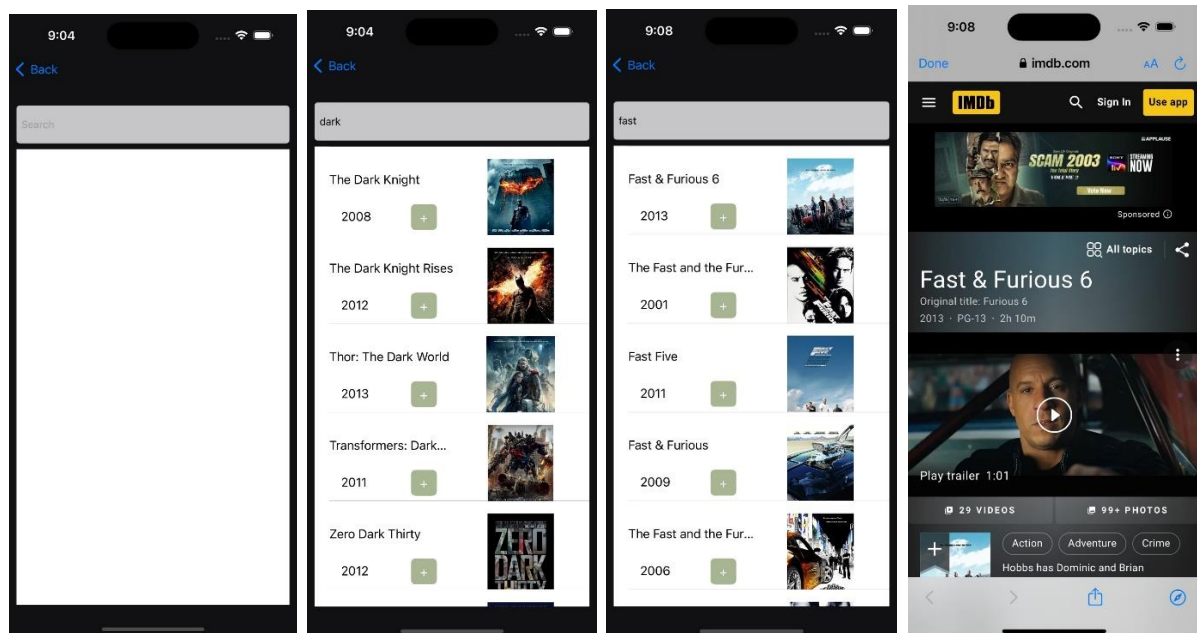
9:04

Back

Search

9:04

Back

dark

The Dark Knight

2008

+

The Dark Knight Rises

2012

+

Thor: The Dark World

2013

+

Transformers: Dark...

2011

+

Zero Dark Thirty

2012

+

9:08

Back

fast

Fast & Furious 6

2013

+

The Fast and the Fur...

2001

+

Fast Five

2011

+

Fast & Furious

2009

+

The Fast and the Fur...

2006

+

9:08

Done

imdb.com

AA

IMDb

Sign In

Use app

SCAM 2003

Sponsored

All topics

Fast & Furious 6

Original title: Furious 6

2013 · PG-13 · 2h 10m

Play trailer 1:01

29 VIDEOS

99+ PHOTOS

Action

Adventure

Crime

Hobbs has Dominic and Brian